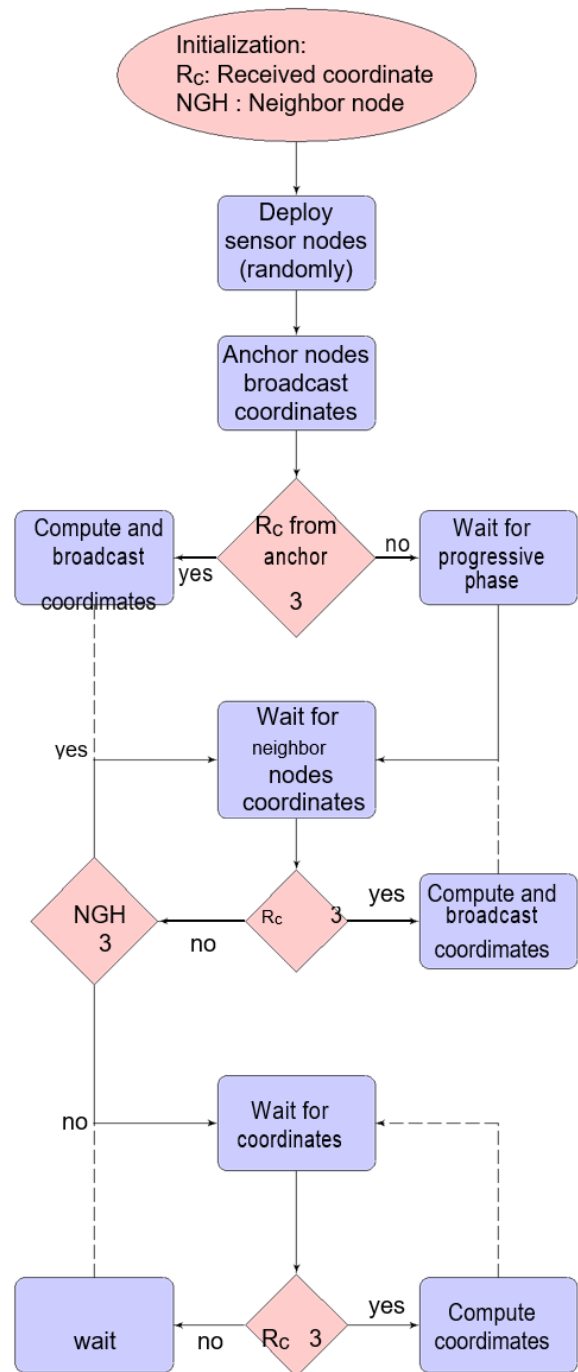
Initialization:
$R_C$: Received coordinate
NGH : Neighbor node

Deploy sensor nodes (randomly)

Anchor nodes broadcast coordinates

$R_C$ from anchor 3

yes

Compute and broadcast coordinates

no

Wait for progressive phase

yes

Wait for neighbor nodes coordinates

NGH 3

no

$R_C$ 3

yes

Compute and broadcast coordinates

no

Wait for coordinates

wait

no

$R_C$ 3

yes

Compute coordinates